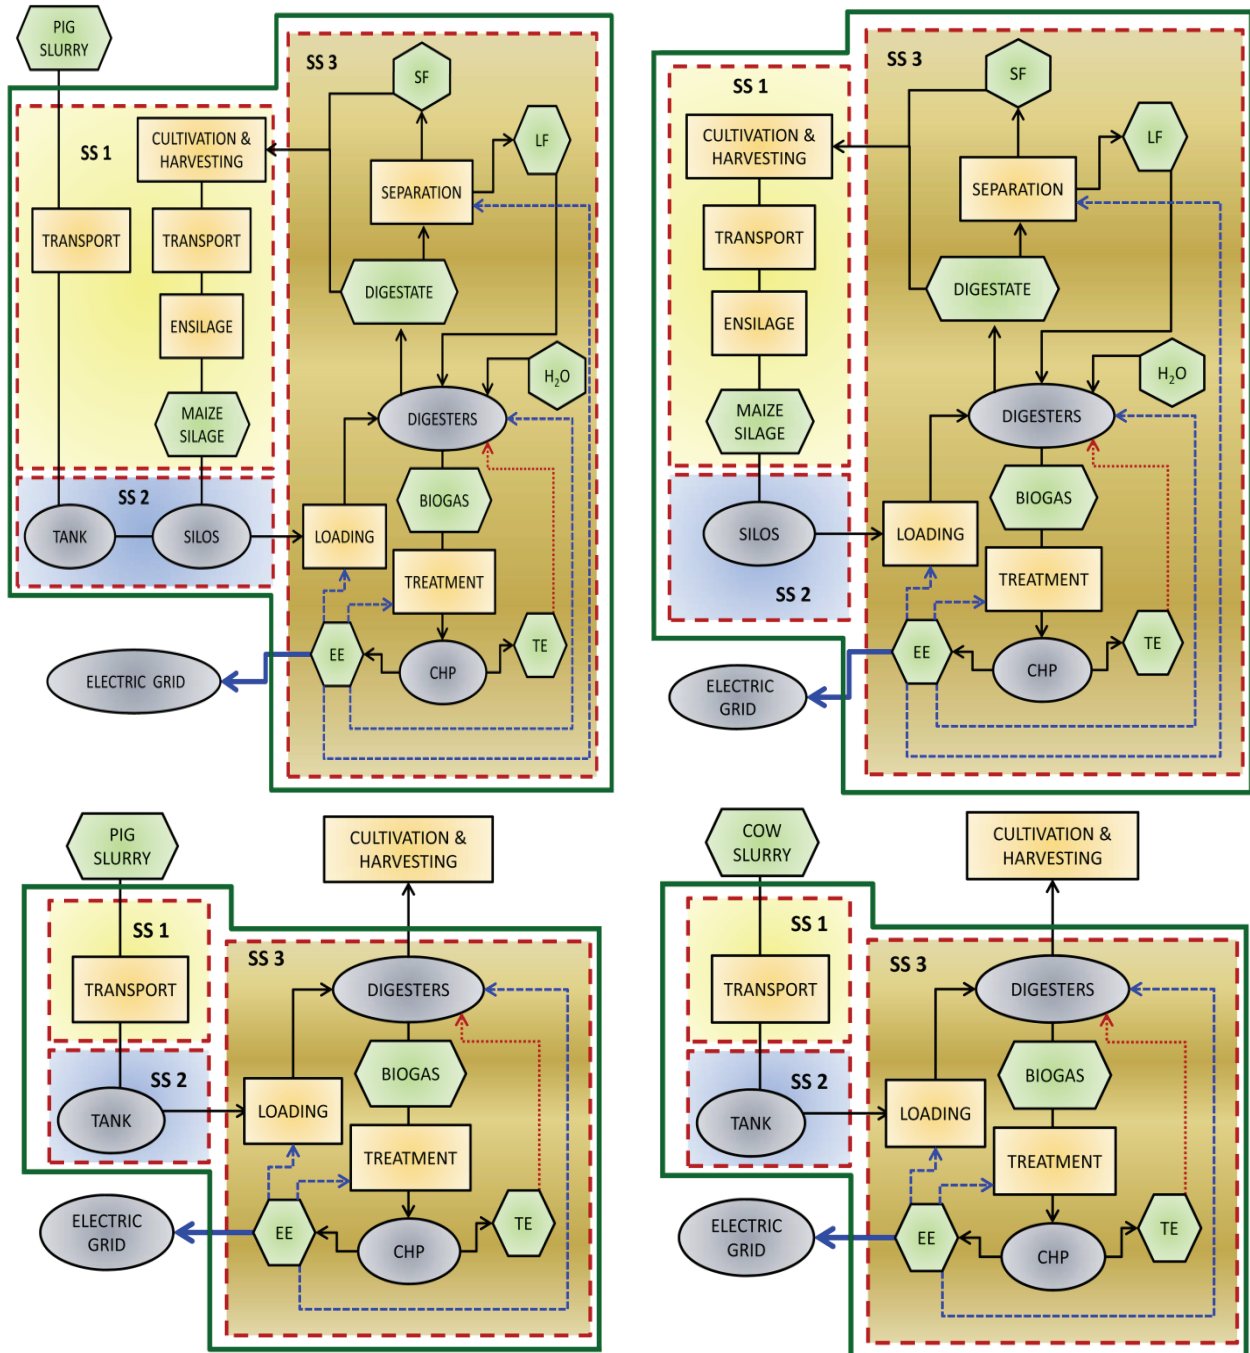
PIG SLURRY

SS 1

CULTIVATION & HARVESTING

TRANSPORT

TRANSPORT

ENSILAGE

MAIZE SILAGE

SS 2

TANK

SILOS

SS 3

SF

LF

SEPARATION

DIGESTATE

$H_2O$

DIGESTERS

BIOGAS

LOADING

TREATMENT

TE

EE

CHP

ELECTRIC GRID

SS 1

CULTIVATION & HARVESTING

TRANSPORT

ENSILAGE

MAIZE SILAGE

SILOS

SS 2

SS 3

SF

LF

SEPARATION

DIGESTATE

$H_2O$

DIGESTERS

BIOGAS

LOADING

TREATMENT

TE

EE

CHP

ELECTRIC GRID

PIG SLURRY

CULTIVATION & HARVESTING

SS 1

TRANSPORT

SS 2

TANK

SS 3

DIGESTERS

BIOGAS

LOADING

TREATMENT

TE

EE

CHP

ELECTRIC GRID

COW SLURRY

CULTIVATION & HARVESTING

SS 1

TRANSPORT

SS 2

TANK

SS 3

DIGESTERS

BIOGAS

LOADING

TREATMENT

TE

EE

CHP

ELECTRIC GRID